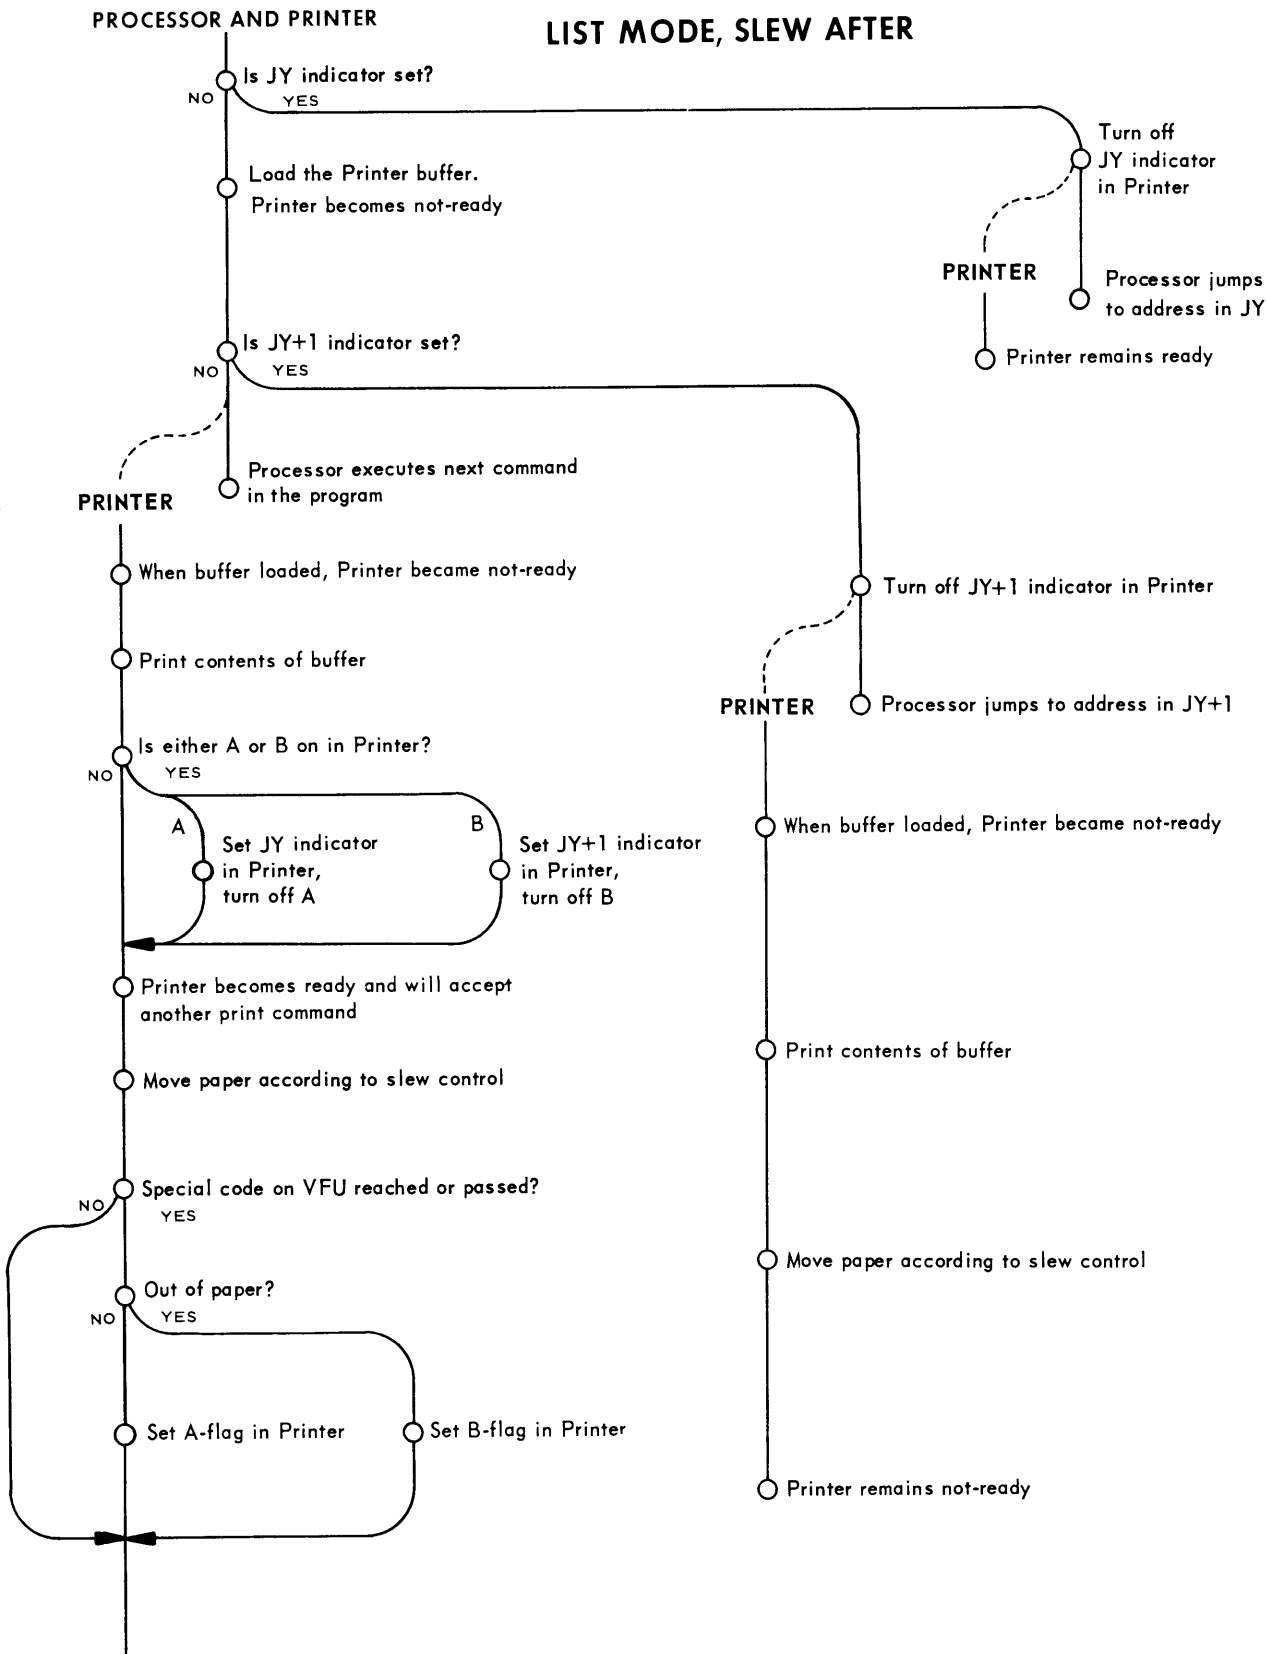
PROCESSOR AND PRINTER

LIST MODE, SLEW AFTER

Is JY indicator set?

NO

YES

Turn off JY indicator in Printer

Load the Printer buffer. Printer becomes not-ready

PRINTER

Processor jumps to address in JY

Printer remains ready

Is JY+1 indicator set?

NO

YES

Processor executes next command in the program

PRINTER

When buffer loaded, Printer became not-ready

Turn off JY+1 indicator in Printer

Print contents of buffer

PRINTER

Processor jumps to address in JY+1

Is either A or B on in Printer?

NO

YES

A

B

Set JY indicator in Printer, turn off A

Set JY+1 indicator in Printer, turn off B

When buffer loaded, Printer became not-ready

Printer becomes ready and will accept another print command

Print contents of buffer

Move paper according to slew control

Special code on VFU reached or passed?

NO

YES

Move paper according to slew control

Out of paper?

NO

YES

Set A-flag in Printer

Set B-flag in Printer

Printer remains not-ready